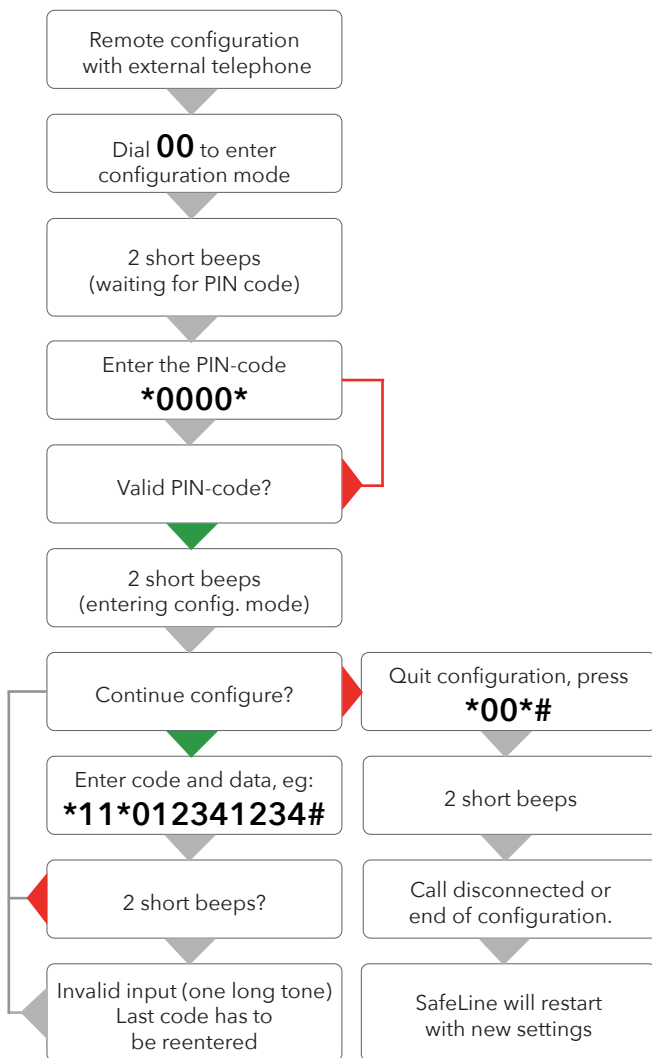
Remote configuration with external telephone

Dial **00** to enter configuration mode

2 short beeps (waiting for PIN code)

Enter the PIN-code
**\*0000\***

Valid PIN-code?

2 short beeps (entering config. mode)

Continue configure?

Enter code and data, eg:
**\*11\*012341234#**

2 short beeps?

Invalid input (one long tone) Last code has to be reentered

Quit configuration, press
**\*00\*#**

2 short beeps

Call disconnected or end of configuration.

SafeLine will restart with new settings